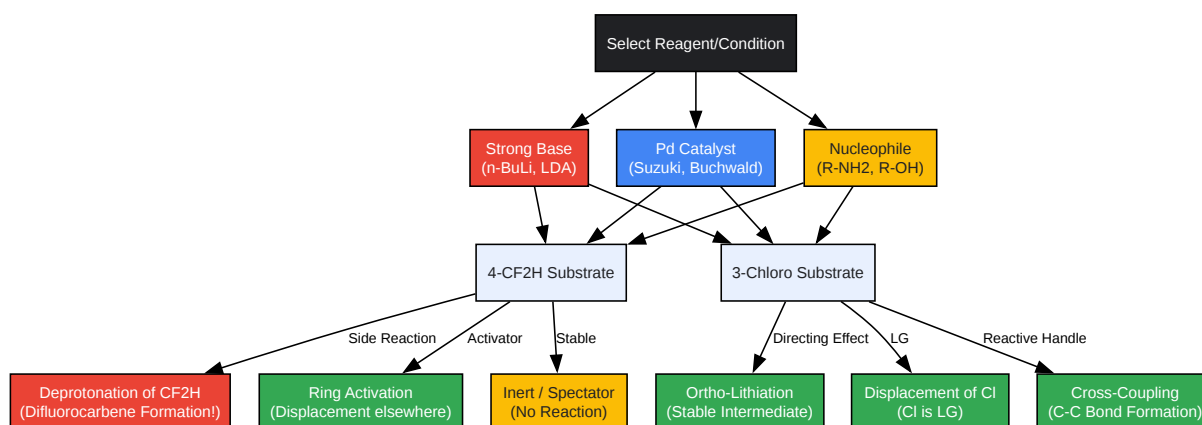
Select Reagent/Condition

Strong Base
(n-BuLi, LDA)

Pd Catalyst
(Suzuki, Buchwald)

Nucleophile
(R-NH2, R-OH)

4-CF2H Substrate

3-Chloro Substrate

Side Reaction

Activator

Stable

Directing Effect

LG

Reactive Handle

Deprotonation of CF2H
(Difluorocarbene Formation!)

Ring Activation
(Displacement elsewhere)

Inert / Spectator
(No Reaction)

Ortho-Lithiation
(Stable Intermediate)

Displacement of Cl
(Cl is LG)

Cross-Coupling
(C-C Bond Formation)